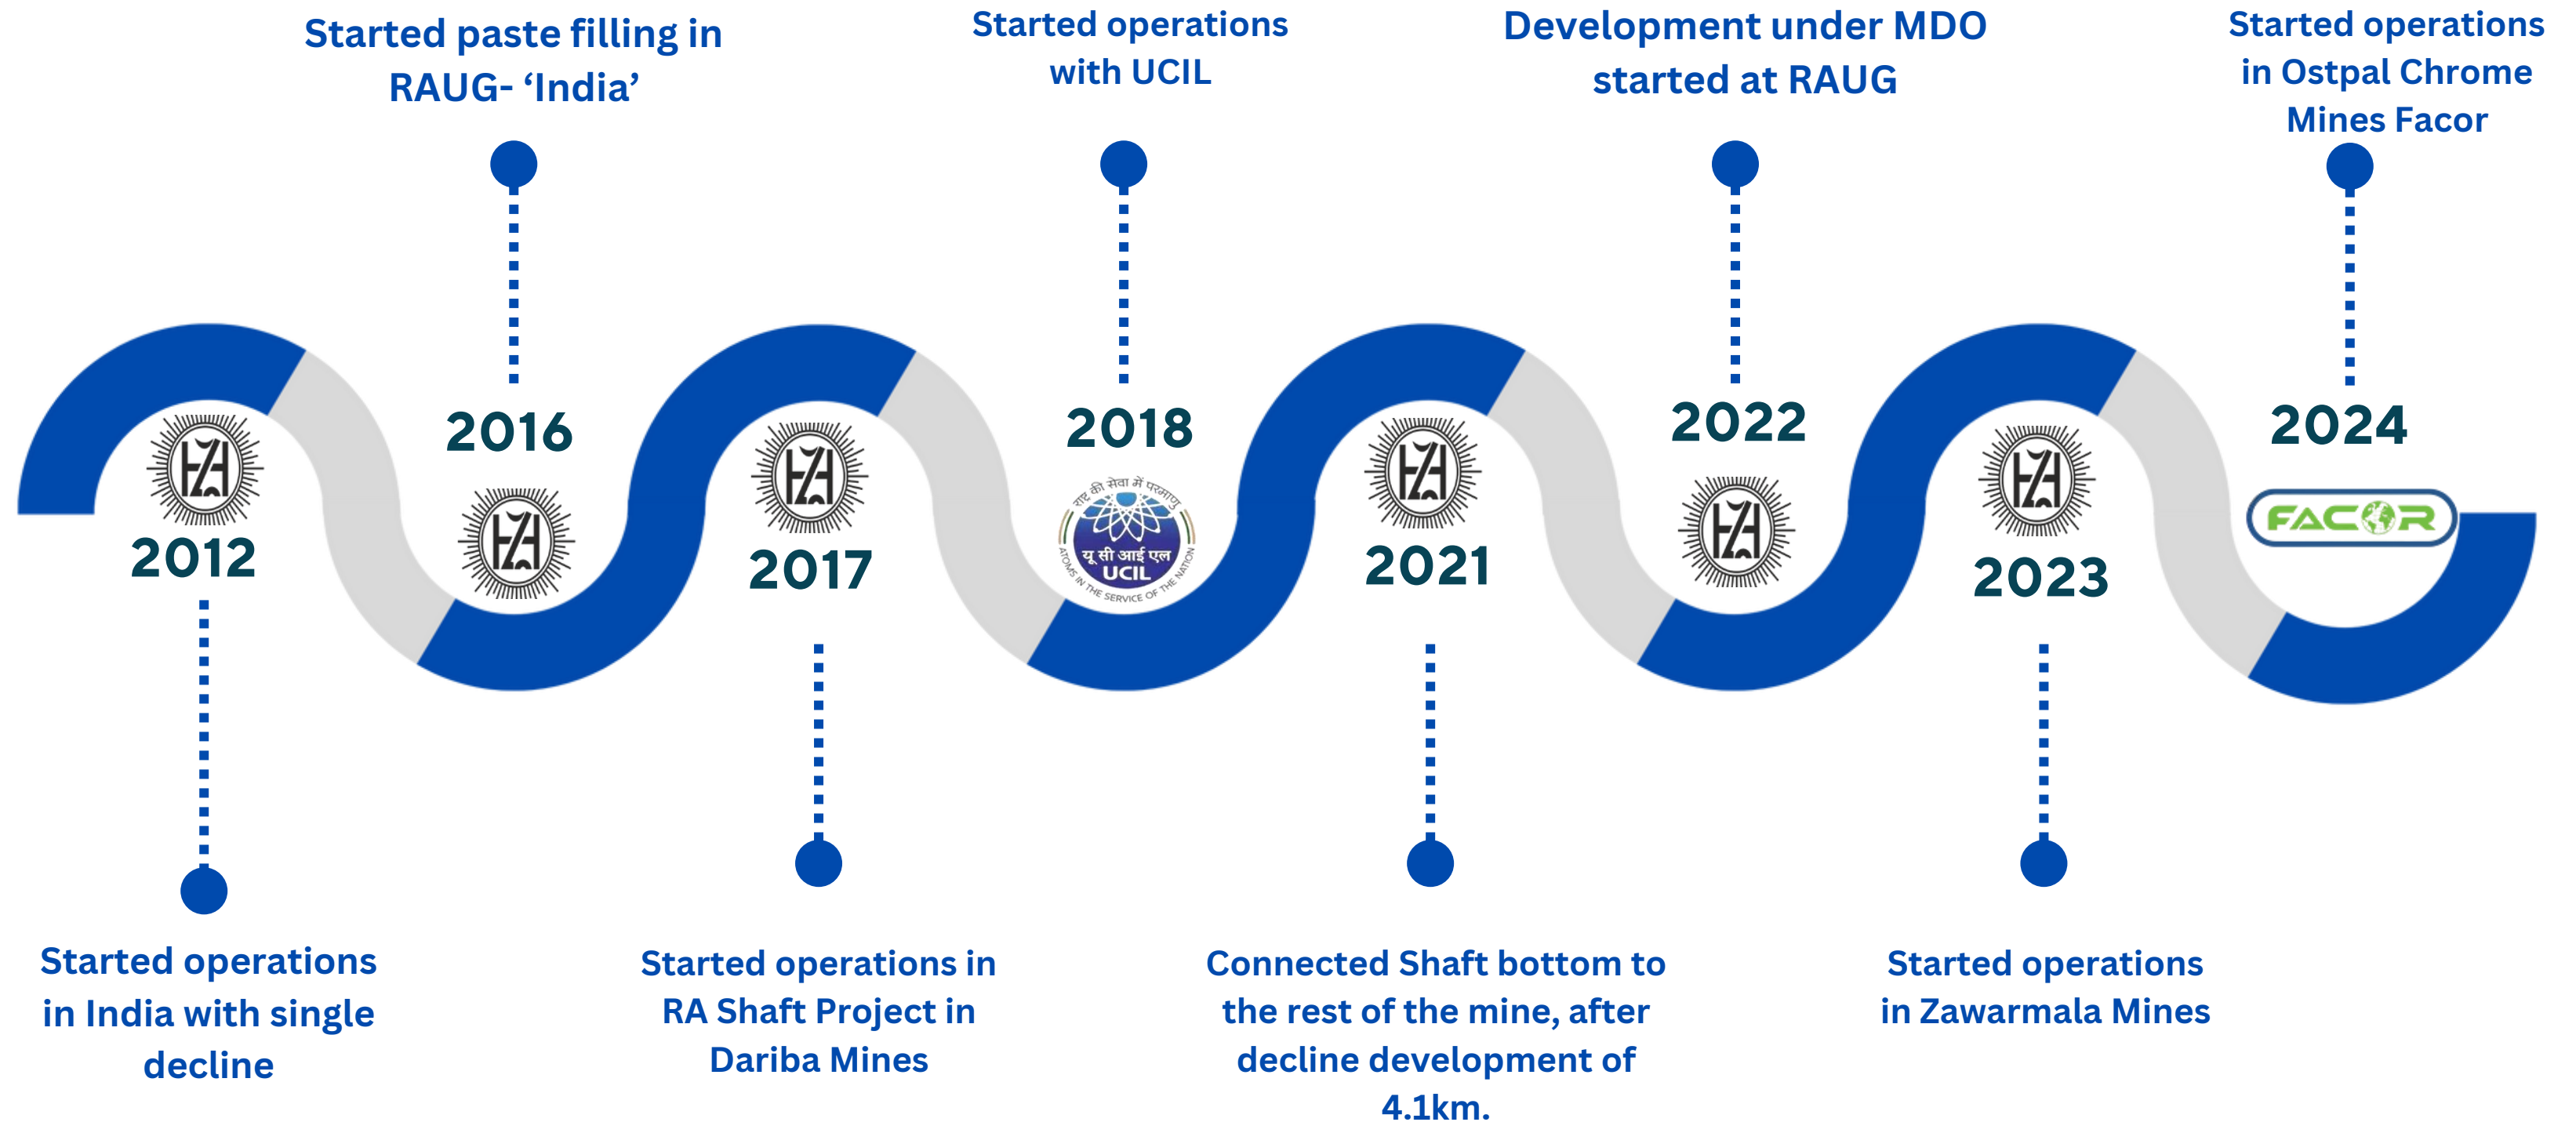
Started paste filling in RAUG- ‘India’

Started operations with UCIL

Development under MDO started at RAUG

Started operations in Ostpal Chrome Mines Facor

2016

2018

2022

2024

HZL

2012

HZL

HZL

2017

राष्ट्र की सेवा में परमाणु
यू सी आई एल
UCIL
ATOMS IN THE SERVICE OF THE NATION

HZL

2021

HZL

HZL

2023

FACOR

Started operations in India with single decline

Started operations in RA Shaft Project in Dariba Mines

Connected Shaft bottom to the rest of the mine, after decline development of 4.1km.

Started operations in Zawarmala Mines